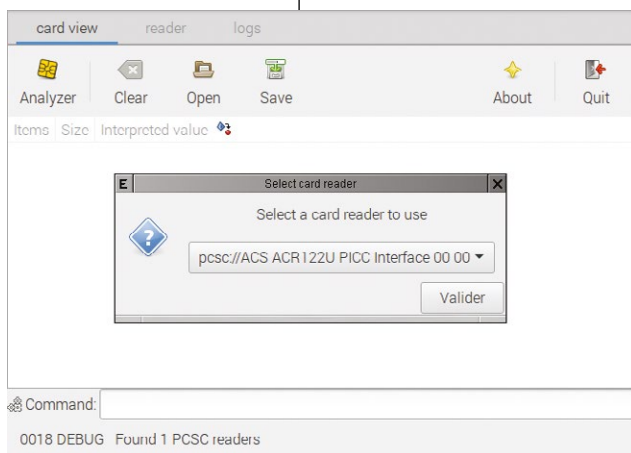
card view reader logs

Analyzer Clear Open Save About Quit

Items Size Interpreted value

E Select card reader

Select a card reader to use

pcsc://ACS ACR122U PICC Interface 00 00

Valider

Command:

0018 DEBUG Found 1 PCSC readers